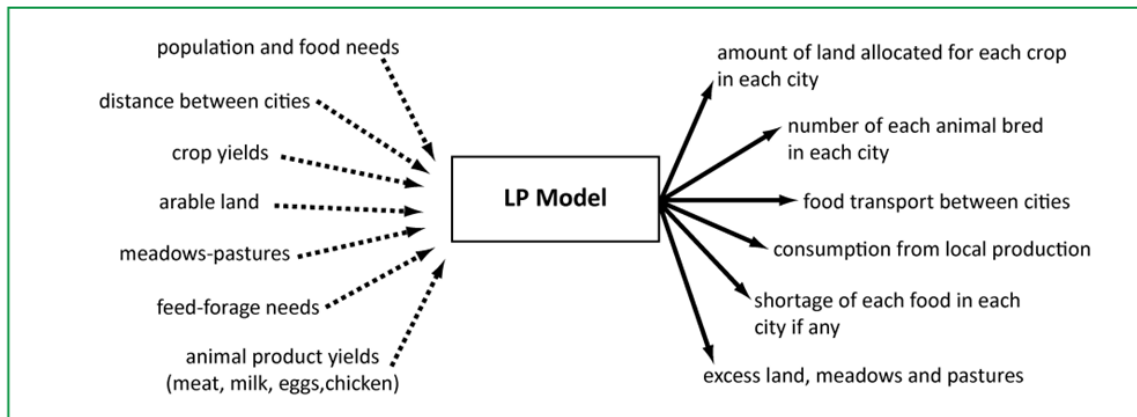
population and food needs

distance between cities

crop yields

arable land

meadows-pastures

feed-forage needs

animal product yields (meat, milk, eggs,chicken)

LP Model

amount of land allocated for each crop in each city

number of each animal bred in each city

food transport between cities

consumption from local production

shortage of each food in each city if any

excess land, meadows and pastures